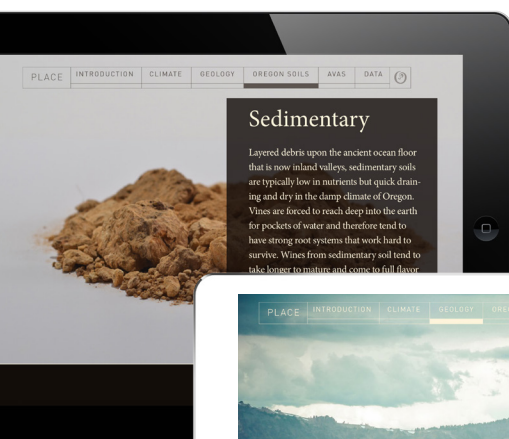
PLACE | INTRODUCTION | CLIMATE | GEOLOGY | OREGON SOILS | AVAS | DATA

Sedimentary

Layered debris upon the ancient ocean floor that is now inland valleys, sedimentary soils are typically low in nutrients but quick draining and dry in the damp climate of Oregon. Vines are forced to reach deep into the earth for pockets of water and therefore tend to have strong root systems that work hard to survive. Wines from sedimentary soil tend to take longer to mature and come to full flavor

PLACE | INTRODUCTION | CLIMATE | GEOLOGY | ORE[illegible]